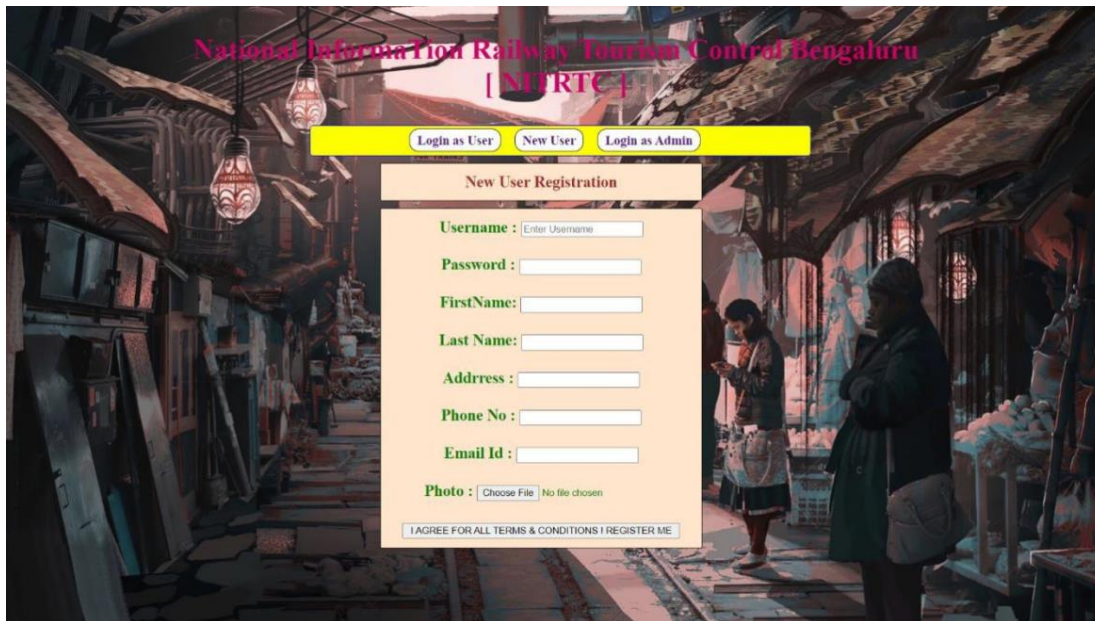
National InformaTion Railway Tourism Control Bengaluru
[ NITRTC ]

Login as User
New User
Login as Admin

New User Registration

Username : Enter Username

Password :

FirstName:

Last Name:

Addrress :

Phone No :

Email Id :

Photo : Choose File No file chosen

I AGREE FOR ALL TERMS & CONDITIONS I REGISTER ME